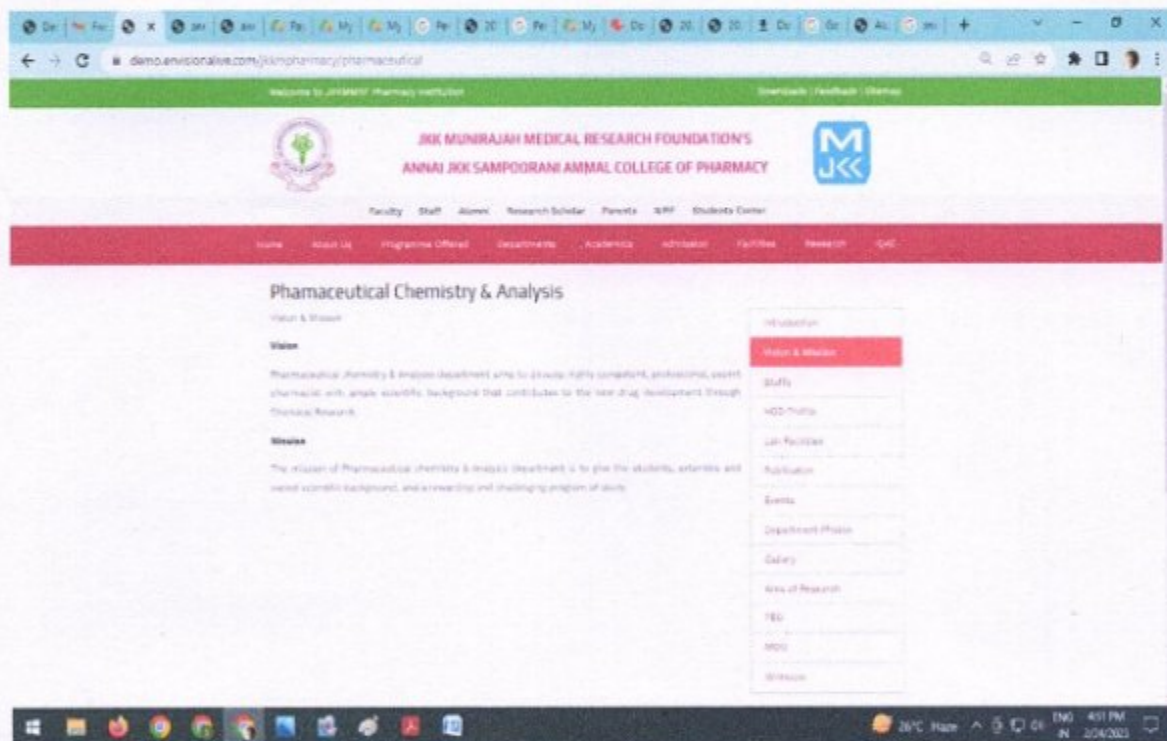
demo.envisionalive.com/jkkmpharmacy/pharmaceutical

Welcome to JKKMMRF Pharmacy Institution

Downloads | Feedback | Sitemap

JKK MUNIRAJAH MEDICAL RESEARCH FOUNDATION'S
ANNAI JKK SAMPOORANI AMMAL COLLEGE OF PHARMACY

Faculty Staff Alumni Research Scholar Parents NPF Students Corner

Home About Us Programme Offered Departments Academics Admission Facilities Research IQAC

Phamaceutical Chemistry & Analysis

Vision & Mission

Vision

Pharmaceutical chemistry & Analysis department aims to produce highly competent, professional, expert pharmacist with ample scientific background that contributes to the new drug development through Chemical Research.

Mission

The mission of Pharmaceutical chemistry & Analysis Department is to give the students, extensive and varied scientific background, and a rewarding and challenging program of study.

Introduction
Vision & Mission
Staffs
HOD Profile
Lab Facilities
Publication
Events
Department Photos
Gallery
Area of Research
FBG
MOU
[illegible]

26°C Haze ENG IN 4:51 PM 2/24/2023